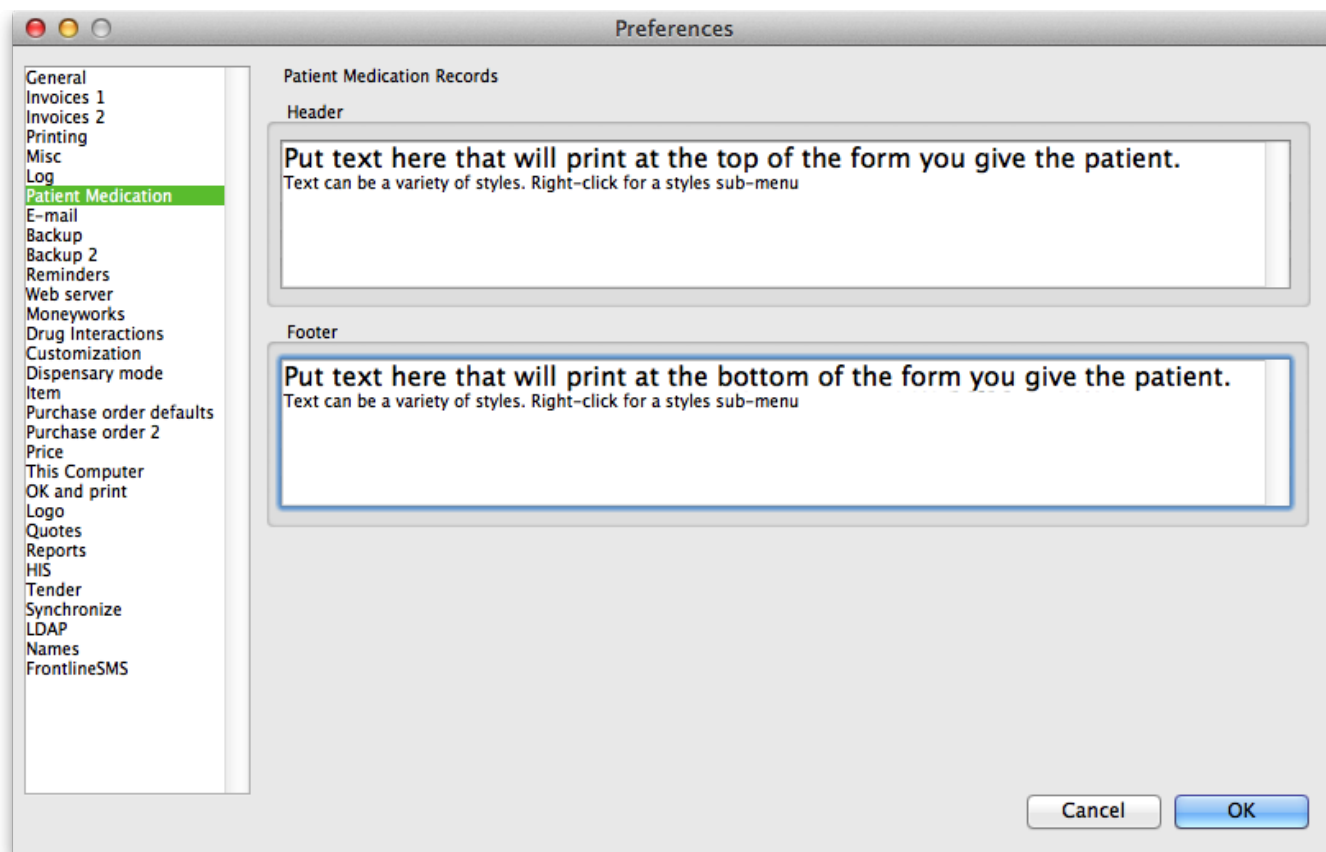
Preferences

General
Invoices 1
Invoices 2
Printing
Misc
Log
Patient Medication
E-mail
Backup
Backup 2
Reminders
Web server
Moneyworks
Drug Interactions
Customization
Dispensary mode
Item
Purchase order defaults
Purchase order 2
Price
This Computer
OK and print
Logo
Quotes
Reports
HIS
Tender
Synchronize
LDAP
Names
FrontlineSMS

Patient Medication Records

Header

Put text here that will print at the top of the form you give the patient.
Text can be a variety of styles. Right-click for a styles sub-menu

Footer

Put text here that will print at the bottom of the form you give the patient.
Text can be a variety of styles. Right-click for a styles sub-menu

Cancel
OK